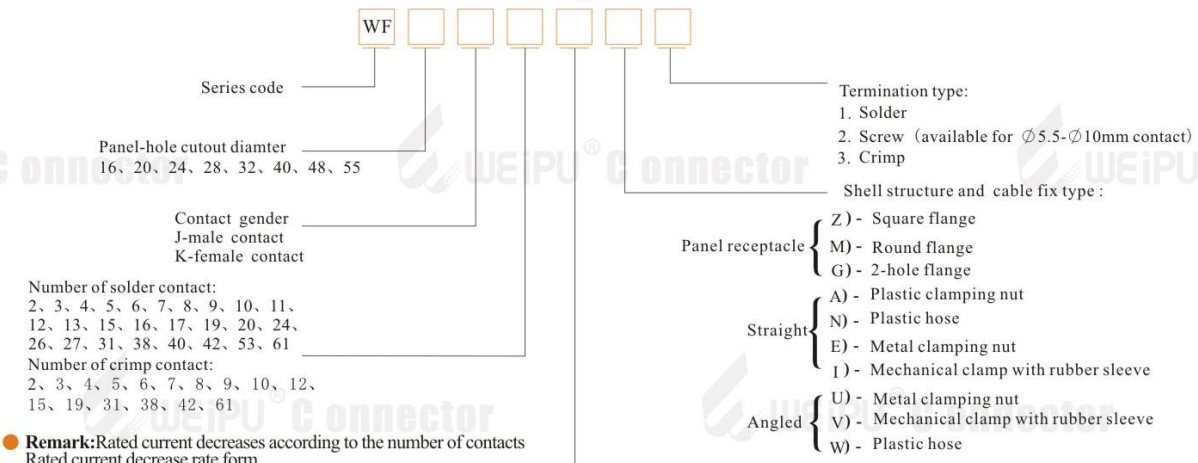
WF

Series code

Panel-hole cutout diamter
16、20、24、28、32、40、48、55

Contact gender
J-male contact
K-female contact

Number of solder contact:
2、3、4、5、6、7、8、9、10、11、12、13、15、16、17、19、20、24、26、27、31、38、40、42、53、61
Number of crimp contact:
2、3、4、5、6、7、8、9、10、12、15、19、31、38、42、61

Termination type:
1. Solder
2. Screw (available for $\varnothing$5.5-$\varnothing$10mm contact)
3. Crimp

Shell structure and cable fix type :

Panel receptacle
Z) - Square flange
M) - Round flange
G) - 2-hole flange

Straight
A) - Plastic clamping nut
N) - Plastic hose
E) - Metal clamping nut
I) - Mechanical clamp with rubber sleeve

Angled
U) - Metal clamping nut
V) - Mechanical clamp with rubber sleeve
W) - Plastic hose

Remark:Rated current decreases according to the number of contacts
Rated current decrease rate form

WEiPU Connector
WEiPU Connector
WEiPU Connector
WEiPU
WEiPU Connector